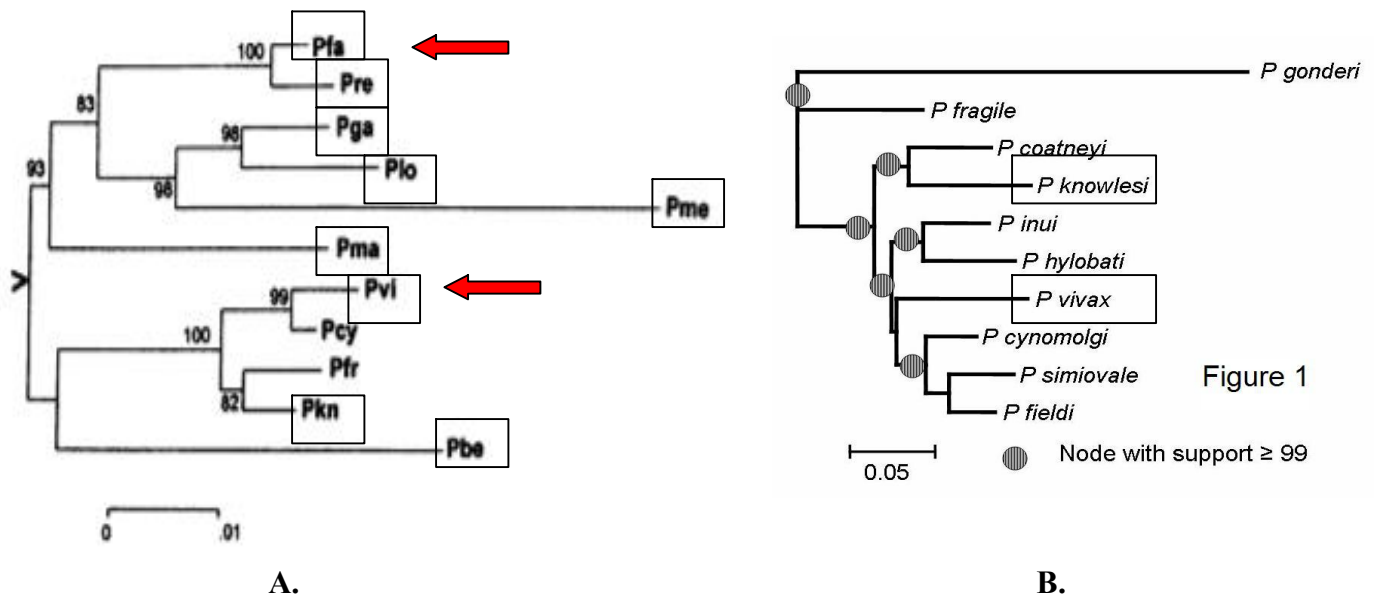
100
Pfa
Pre
83
98
Pga
Plo
93
98
Pme
Pma
V
99
Pvi
100
Pcy
Pfr
82
Pkn
Pbe
0
.01

A.

P gonderi
P fragile
P coatneyi
P knowlesi
P inui
P hylobati
P vivax
P cynomolgi
P simiovale
Figure 1
P fieldi
0.05
Node with support ≥ 99

B.